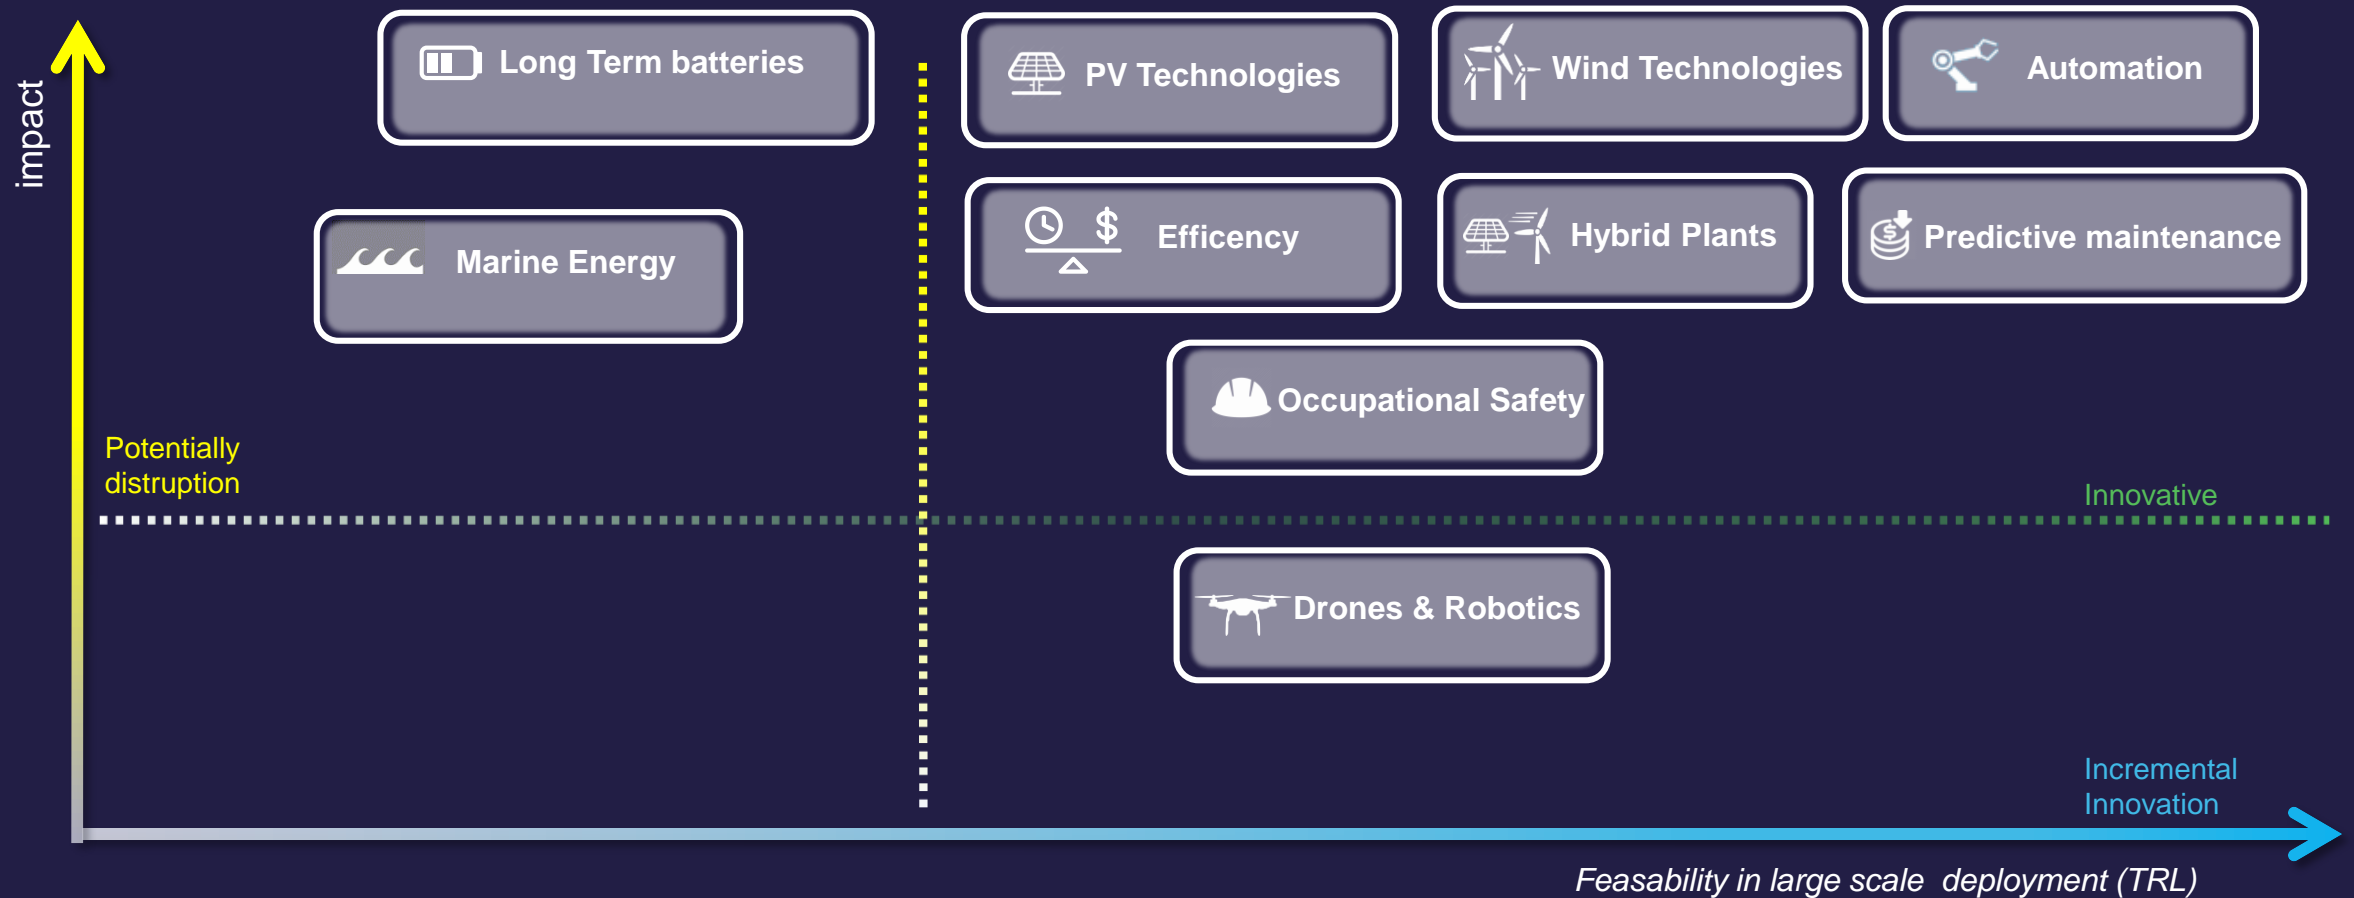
impact

Long Term batteries

PV Technologies

Wind Technologies

Automation

Marine Energy

Efficency

Hybrid Plants

Predictive maintenance

Occupational Safety

Potentially distruption

Innovative

Drones & Robotics

Incremental Innovation

Feasability in large scale deployment (TRL)